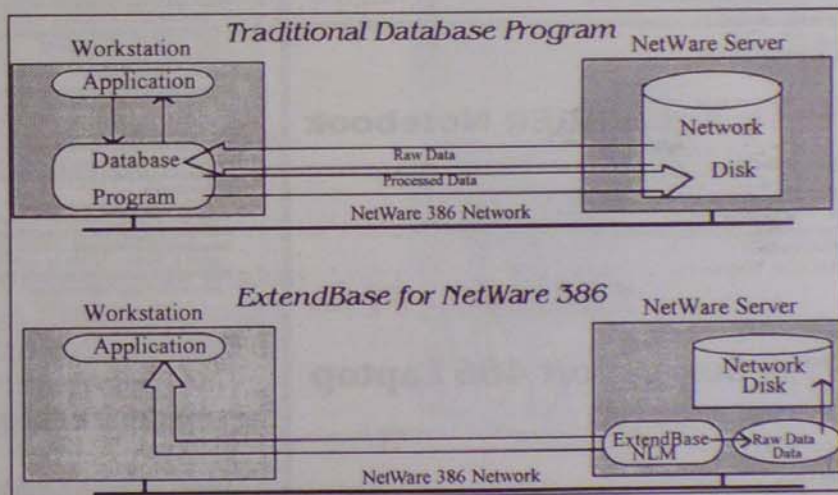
Traditional Database Program

Workstation

Application

Database Program

Raw Data

Processed Data

NetWare Server

Network Disk

NetWare 386 Network

ExtendBase for NetWare 386

Workstation

Application

NetWare Server

Network Disk

ExtendBase NLM

Raw Data Data

NetWare 386 Network